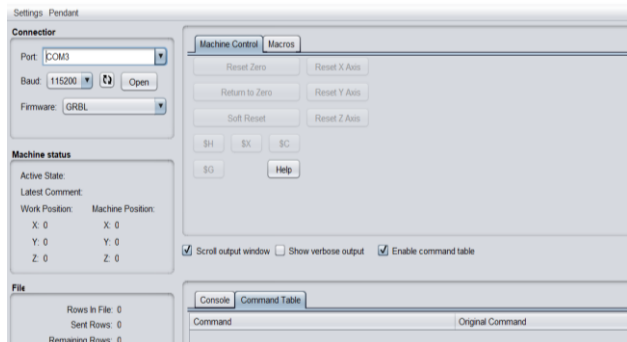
Settings Pendant

Connection

Port: COM3

Baud: 115200 Open

Firmware: GRBL

Machine status

Active State:

Latest Comment:

Work Position: Machine Position:

X: 0 X: 0

Y: 0 Y: 0

Z: 0 Z: 0

File

Rows In File: 0

Sent Rows: 0

Remaining Rows: 0

Machine Control Macros

Reset Zero Reset X Axis

Return to Zero Reset Y Axis

Soft Reset Reset Z Axis

$H $X $C

$G Help

Scroll output window Show verbose output Enable command table

Console Command Table

| Command | Original Command |
|---|---|